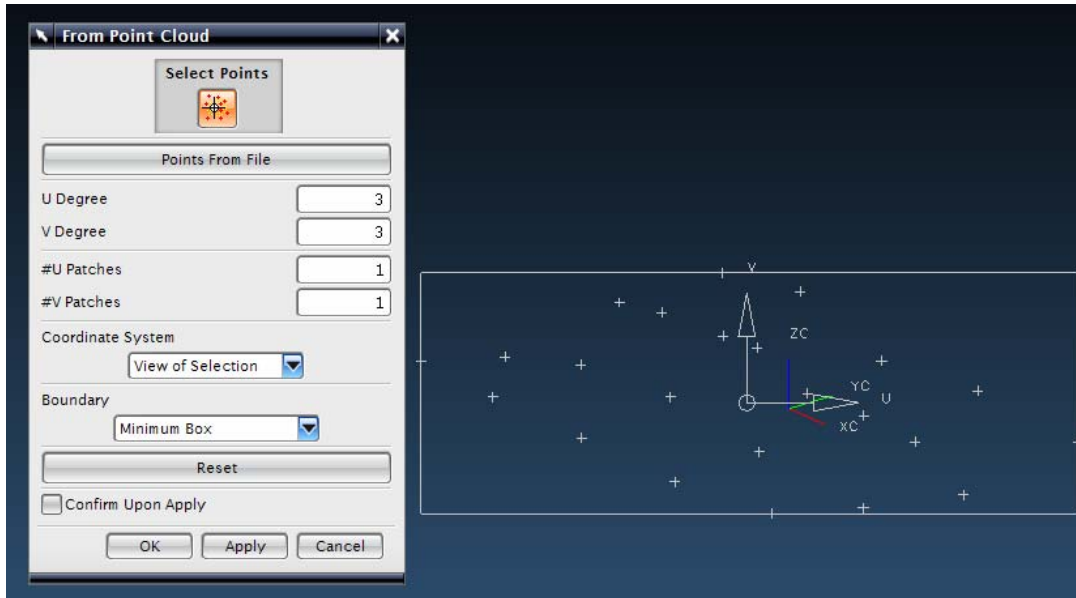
From Point Cloud

Select Points

Points From File

U Degree 3

V Degree 3

#U Patches 1

#V Patches 1

Coordinate System

View of Selection

Boundary

Minimum Box

Reset

Confirm Upon Apply

OK Apply Cancel

V

ZC

YC

U

XC